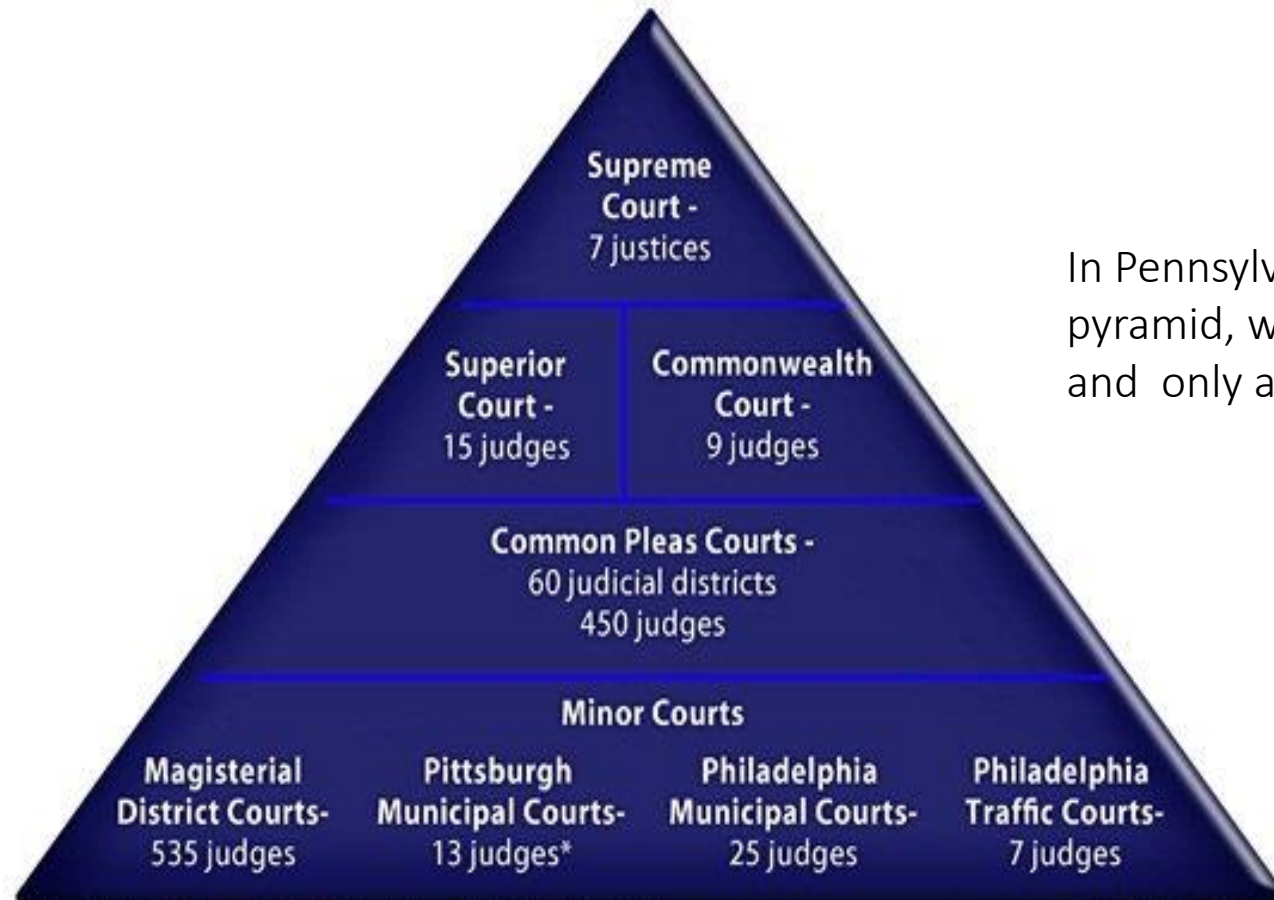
Supreme Court - 7 justices

Superior Court - 15 judges

Commonwealth Court - 9 judges

Common Pleas Courts - 60 judicial districts 450 judges

Minor Courts

Magisterial District Courts- 535 judges

Pittsburgh Municipal Courts- 13 judges*

Philadelphia Municipal Courts- 25 judges

Philadelphia Traffic Courts- 7 judges

In Pennsylv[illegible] pyramid, w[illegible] and only a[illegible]